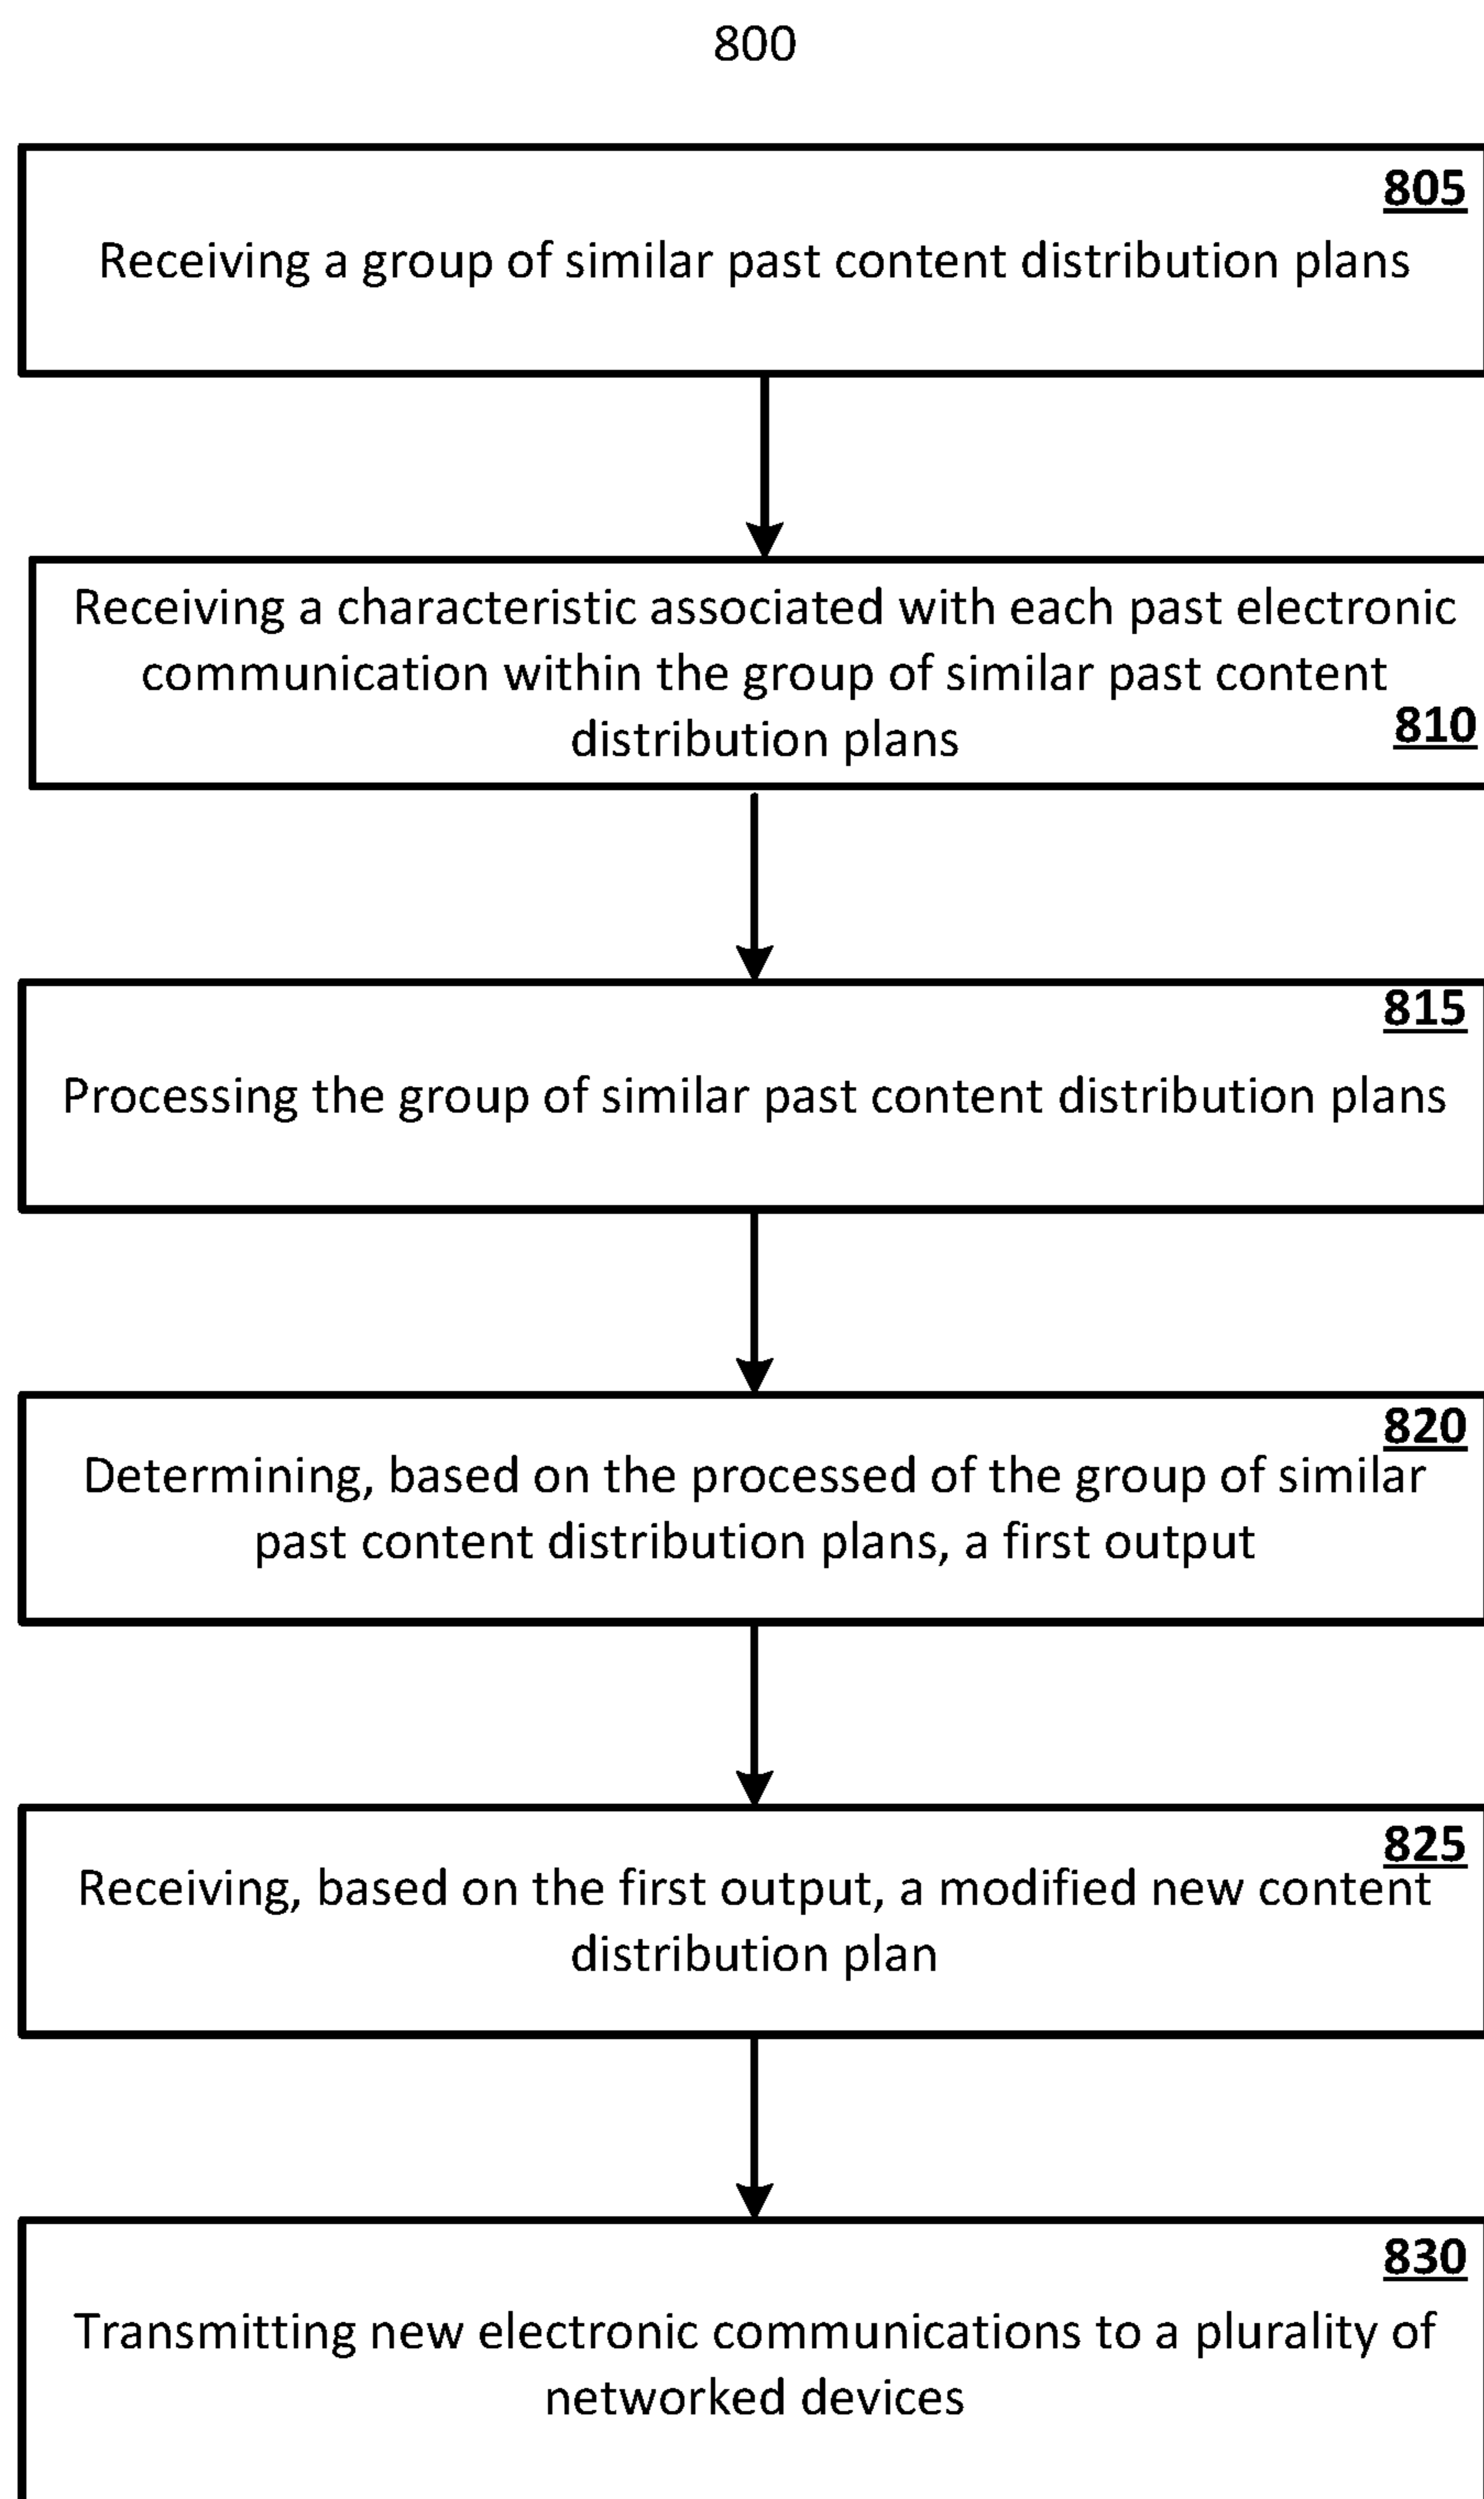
800

805
Receiving a group of similar past content distribution plans

Receiving a characteristic associated with each past electronic communication within the group of similar past content distribution plans
810

815
Processing the group of similar past content distribution plans

820
Determining, based on the processed of the group of similar past content distribution plans, a first output

825
Receiving, based on the first output, a modified new content distribution plan

830
Transmitting new electronic communications to a plurality of networked devices